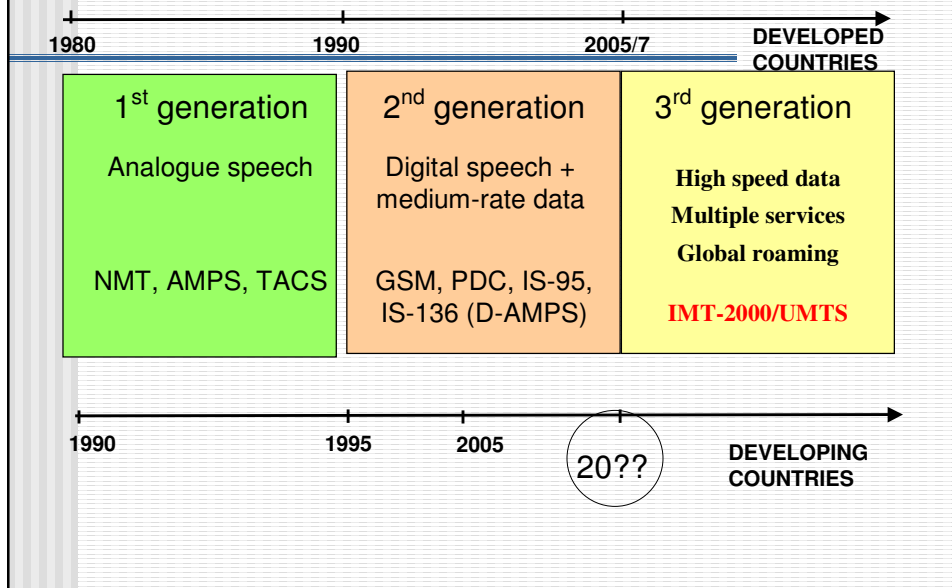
1980
1990
2005/7
DEVELOPED COUNTRIES

1$^{st}$ generation

Analogue speech

NMT, AMPS, TACS

2$^{nd}$ generation

Digital speech + medium-rate data

GSM, PDC, IS-95, IS-136 (D-AMPS)

3$^{rd}$ generation

High speed data
Multiple services
Global roaming

IMT-2000/UMTS

1990
1995
2005
20??
DEVELOPING COUNTRIES